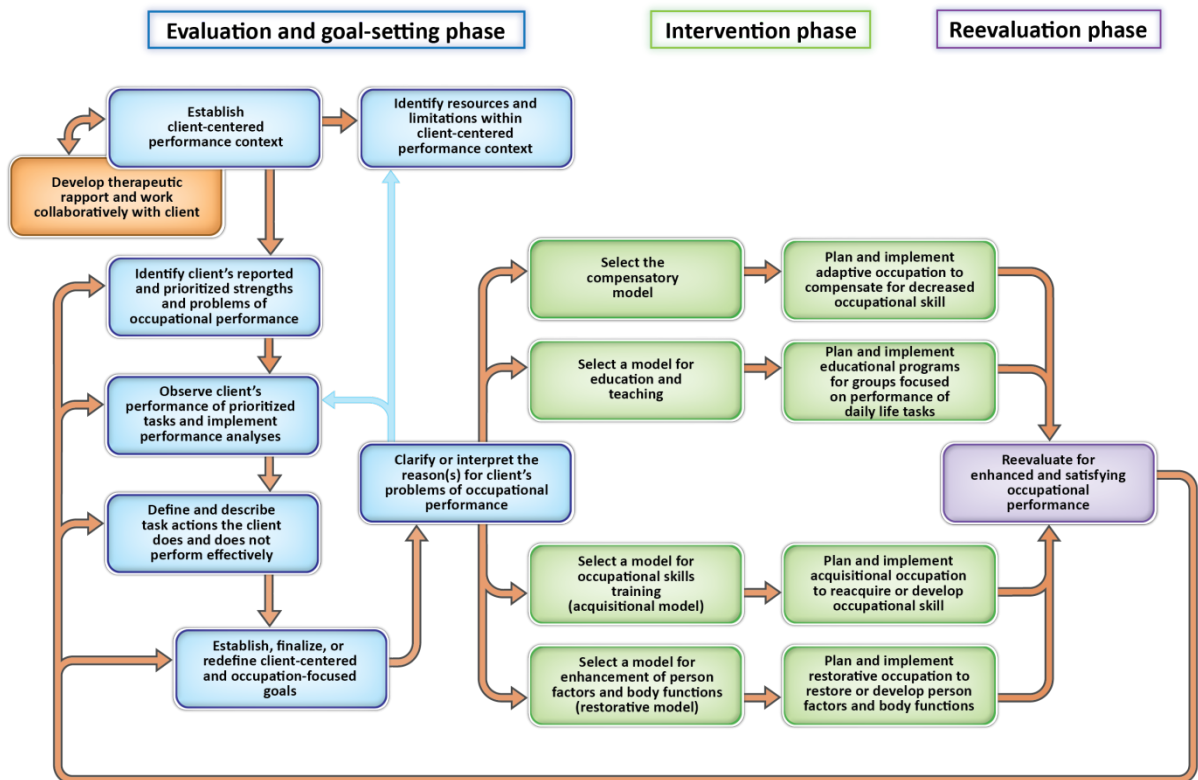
Evaluation and goal-setting phase

Intervention phase

Reevaluation phase

Establish client-centered performance context

Identify resources and limitations within client-centered performance context

Develop therapeutic rapport and work collaboratively with client

Identify client's reported and prioritized strengths and problems of occupational performance

Observe client's performance of prioritized tasks and implement performance analyses

Define and describe task actions the client does and does not perform effectively

Establish, finalize, or redefine client-centered and occupation-focused goals

Clarify or interpret the reason(s) for client's problems of occupational performance

Select the compensatory model

Plan and implement adaptive occupation to compensate for decreased occupational skill

Select a model for education and teaching

Plan and implement educational programs for groups focused on performance of daily life tasks

Reevaluate for enhanced and satisfying occupational performance

Select a model for occupational skills training (acquisitional model)

Plan and implement acquisitional occupation to reacquire or develop occupational skill

Select a model for enhancement of person factors and body functions (restorative model)

Plan and implement restorative occupation to restore or develop person factors and body functions